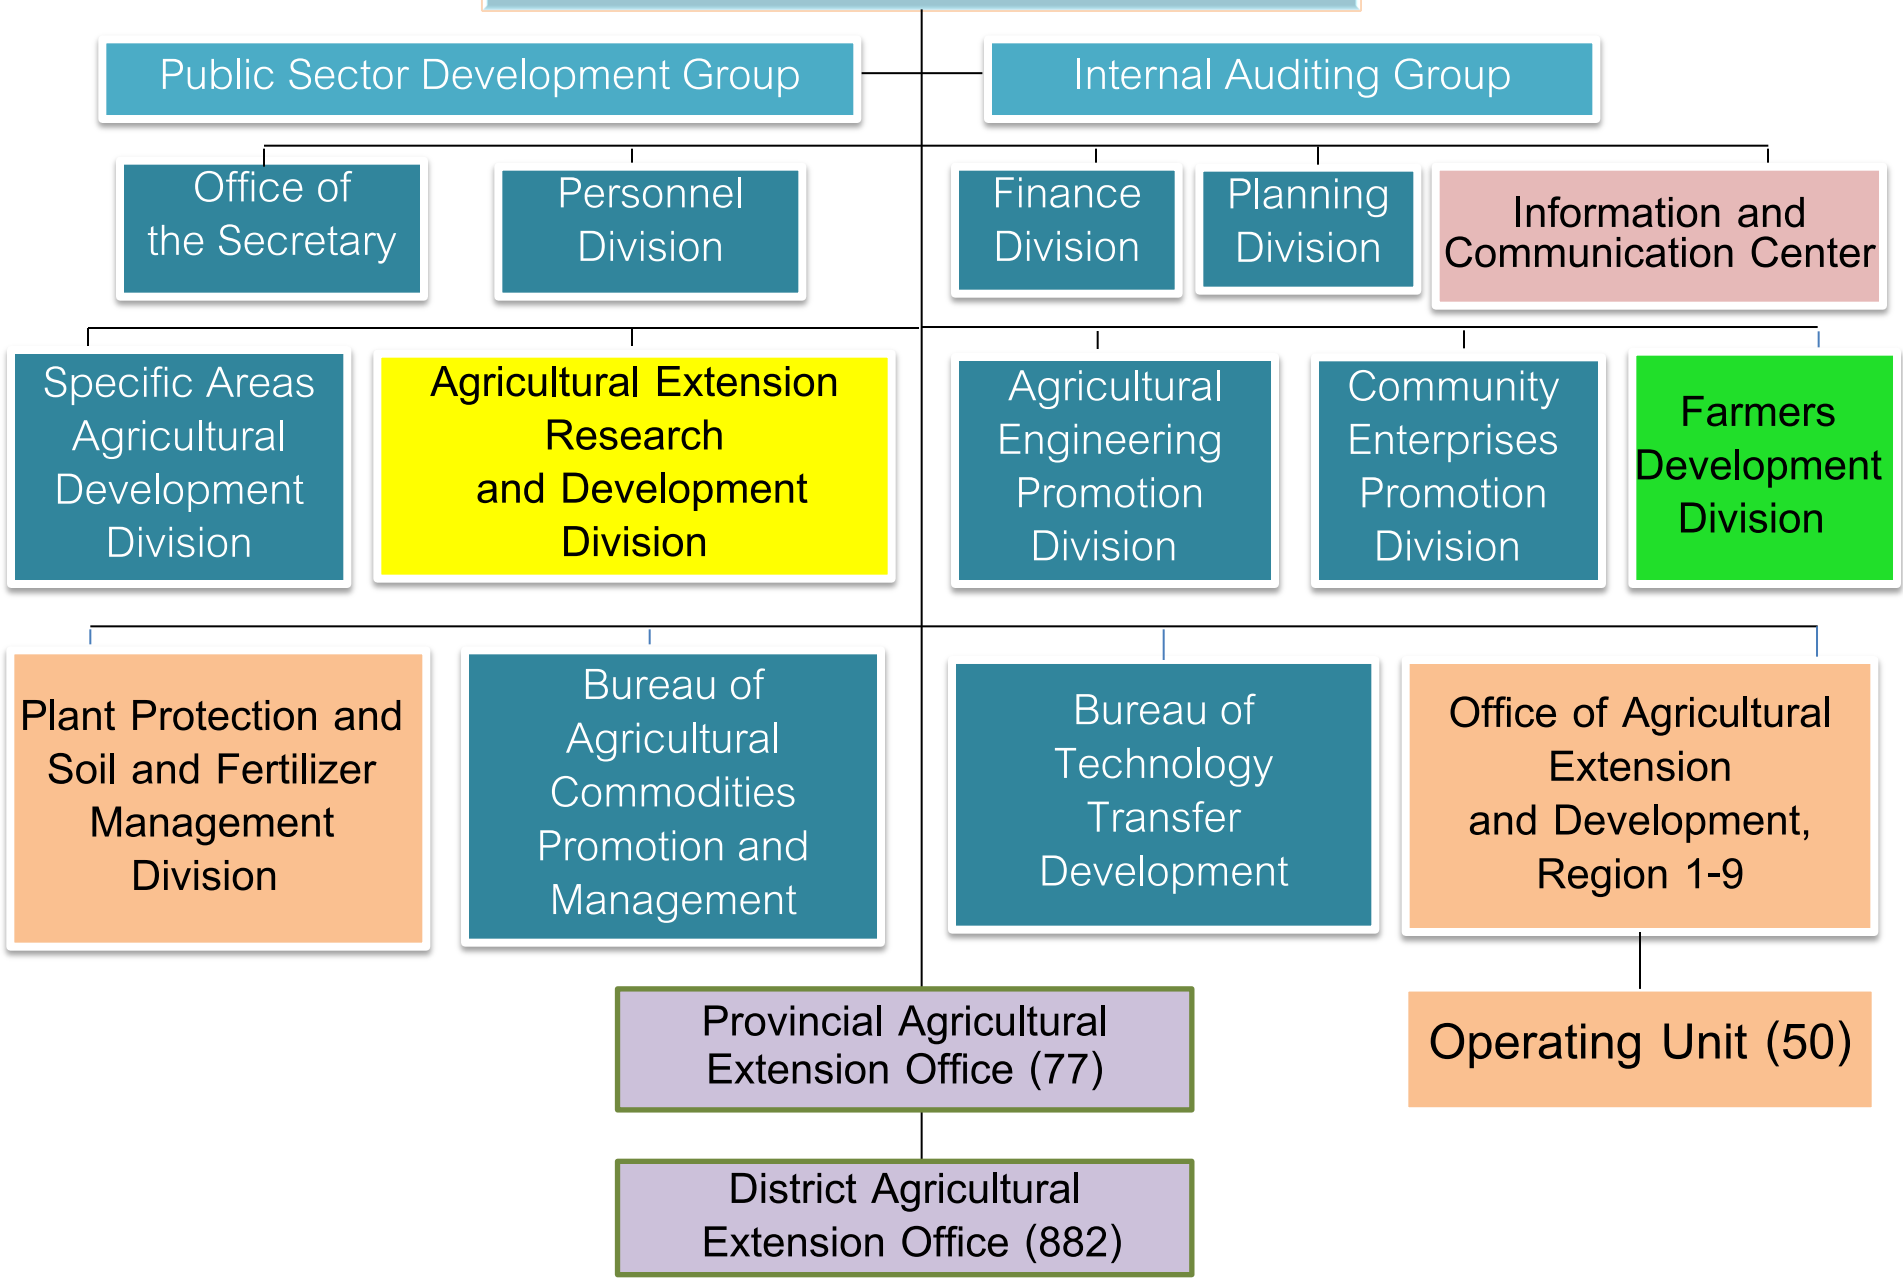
Public Sector Development Group

Internal Auditing Group

Office of the Secretary

Personnel Division

Finance Division

Planning Division

Information and Communication Center

Specific Areas Agricultural Development Division

Agricultural Extension Research and Development Division

Agricultural Engineering Promotion Division

Community Enterprises Promotion Division

Farmers Development Division

Plant Protection and Soil and Fertilizer Management Division

Bureau of Agricultural Commodities Promotion and Management

Bureau of Technology Transfer Development

Office of Agricultural Extension and Development, Region 1-9

Provincial Agricultural Extension Office (77)

Operating Unit (50)

District Agricultural Extension Office (882)